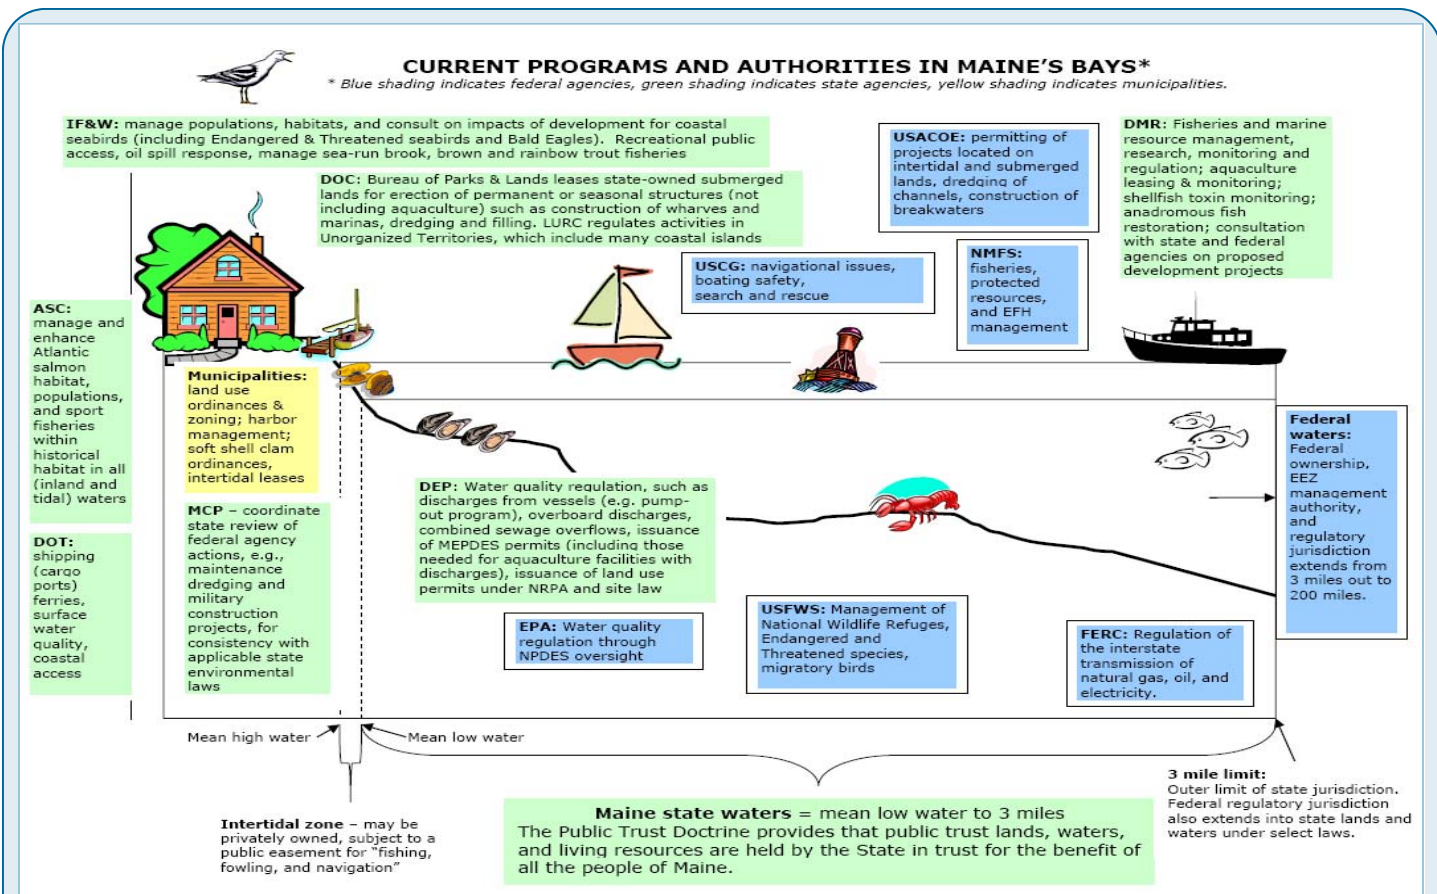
CURRENT PROGRAMS AND AUTHORITIES IN MAINE'S BAYS*

* Blue shading indicates federal agencies, green shading indicates state agencies, yellow shading indicates municipalities.

IF&W: manage populations, habitats, and consult on impacts of development for coastal seabirds (including Endangered & Threatened seabirds and Bald Eagles). Recreational public access, oil spill response, manage sea-run brook, brown and rainbow trout fisheries

DOC: Bureau of Parks & Lands leases state-owned submerged lands for erection of permanent or seasonal structures (not including aquaculture) such as construction of wharves and marinas, dredging and filling. LURC regulates activities in Unorganized Territories, which include many coastal islands

USACOE: permitting of projects located on intertidal and submerged lands, dredging of channels, construction of breakwaters

DMR: Fisheries and marine resource management, research, monitoring and regulation; aquaculture leasing & monitoring; shellfish toxin monitoring; anadromous fish restoration; consultation with state and federal agencies on proposed development projects

USCG: navigational issues, boating safety, search and rescue

NMFS: fisheries, protected resources, and EFH management

ASC: manage and enhance Atlantic salmon habitat, populations, and sport fisheries within historical habitat in all (inland and tidal) waters

Municipalities: land use ordinances & zoning; harbor management; soft shell clam ordinances, intertidal leases

DOT: shipping (cargo ports) ferries, surface water quality, coastal access

MCP – coordinate state review of federal agency actions, e.g., maintenance dredging and military construction projects, for consistency with applicable state environmental laws

DEP: Water quality regulation, such as discharges from vessels (e.g. pump-out program), overboard discharges, combined sewage overflows, issuance of MEPDES permits (including those needed for aquaculture facilities with discharges), issuance of land use permits under NRPA and site law

Federal waters: Federal ownership, EEZ management authority, and regulatory jurisdiction extends from 3 miles out to 200 miles.

EPA: Water quality regulation through NPDES oversight

USFWS: Management of National Wildlife Refuges, Endangered and Threatened species, migratory birds

FERC: Regulation of the interstate transmission of natural gas, oil, and electricity.

Mean high water

Mean low water

3 mile limit: Outer limit of state jurisdiction. Federal regulatory jurisdiction also extends into state lands and waters under select laws.

Intertidal zone – may be privately owned, subject to a public easement for "fishing, fowling, and navigation"

Maine state waters = mean low water to 3 miles
The Public Trust Doctrine provides that public trust lands, waters, and living resources are held by the State in trust for the benefit of all the people of Maine.